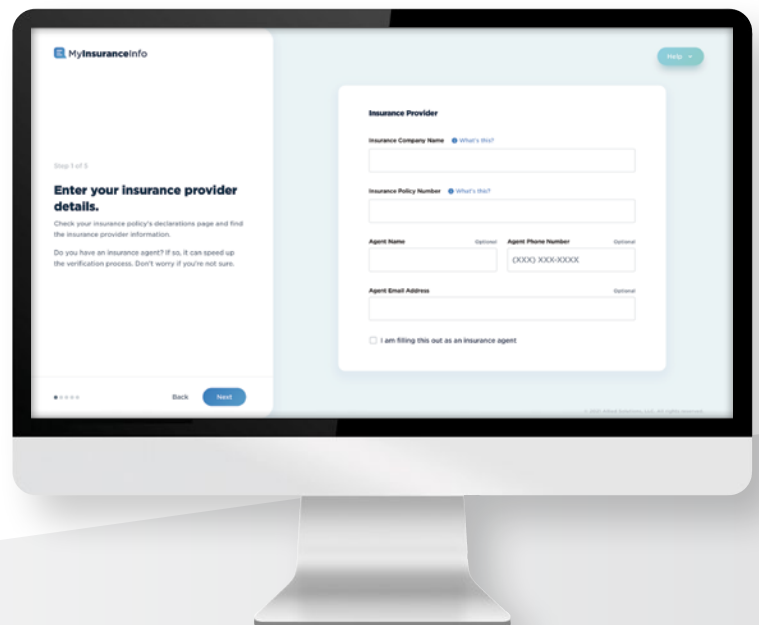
MyInsuranceInfo

Help

Step 1 of 5

Enter your insurance provider details.

Check your insurance policy's declarations page and find the insurance provider information.

Do you have an insurance agent? If so, it can speed up the verification process. Don't worry if you're not sure.

Back Next

Insurance Provider

Insurance Company Name What's this?

Insurance Policy Number What's this?

Agent Name Optional

Agent Phone Number Optional

(XXX) XXX-XXXX

Agent Email Address Optional

I am filling this out as an insurance agent

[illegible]